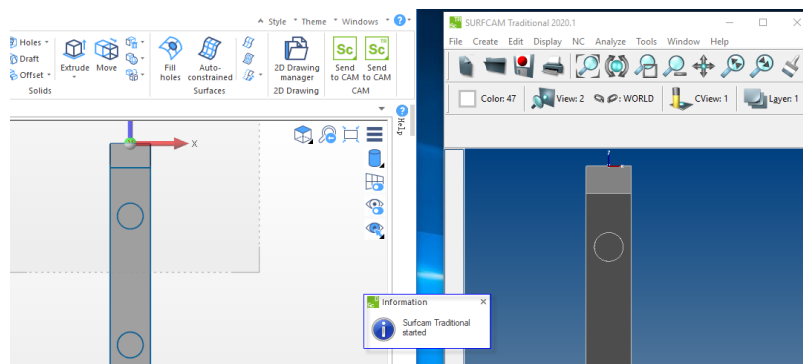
Style Theme Windows ?

Holes
Draft
Offset
Solids
Extrude
Move
Fill holes
Auto-constrained
Surfaces
2D Drawing manager
2D Drawing
Send to CAM
Send to CAM
CAM

Help

X

SURFCAM Traditional 2020.1

File Create Edit Display NC Analyze Tools Window Help

Color: 47
View: 2
: WORLD
CView: 1
Layer: 1

Information
Surfcam Traditional started